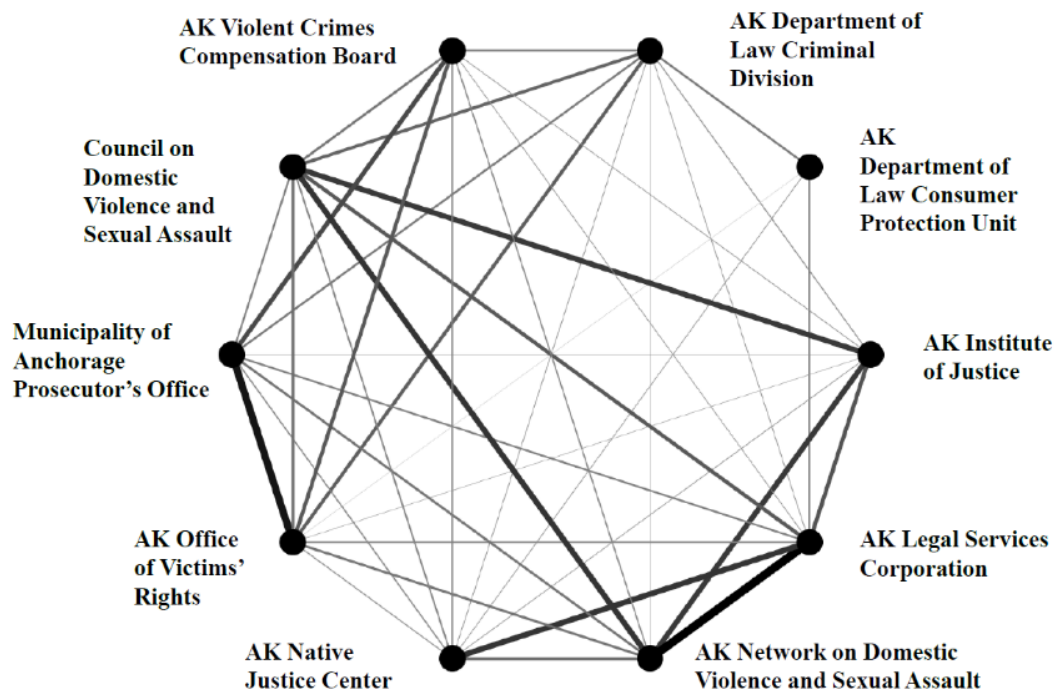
AK Violent Crimes Compensation Board

AK Department of Law Criminal Division

AK Department of Law Consumer Protection Unit

Council on Domestic Violence and Sexual Assault

Municipality of Anchorage Prosecutor's Office

AK Institute of Justice

AK Office of Victims' Rights

AK Legal Services Corporation

AK Native Justice Center

AK Network on Domestic Violence and Sexual Assault